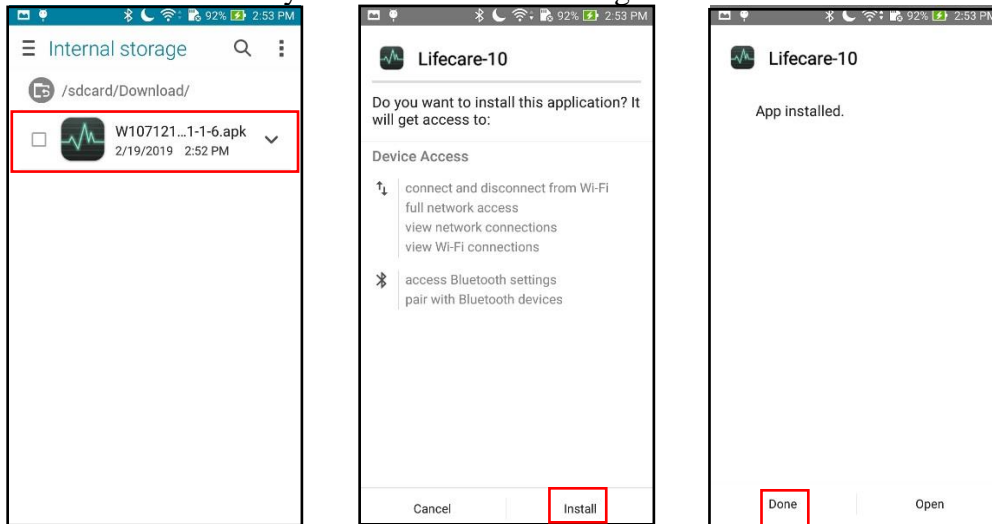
92% 2:53 PM

Internal storage

/sdcard/Download/

W107121...1-1-6.apk
2/19/2019 2:52 PM

92% 2:53 PM

Lifecare-10

Do you want to install this application? It will get access to:

Device Access

connect and disconnect from Wi-Fi
full network access
view network connections
view Wi-Fi connections

access Bluetooth settings
pair with Bluetooth devices

Cancel
Install

92% 2:53 PM

Lifecare-10

App installed.

Done
Open